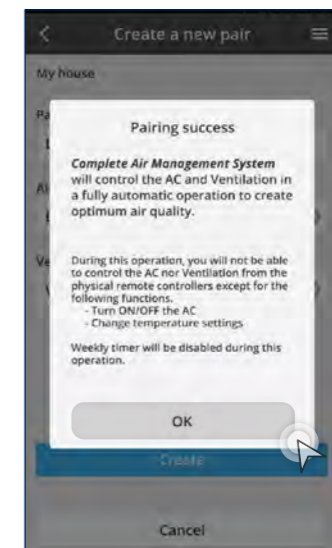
Create a new pair

My house

Pa

Ai

Ve

Pairing success

Complete Air Management System will control the AC and Ventilation in a fully automatic operation to create optimum air quality.

During this operation, you will not be able to control the AC nor Ventilation from the physical remote controllers except for the following functions.
- Turn ON/OFF the AC
- Change temperature settings

Weekly timer will be disabled during this operation.

OK

Create

Cancel